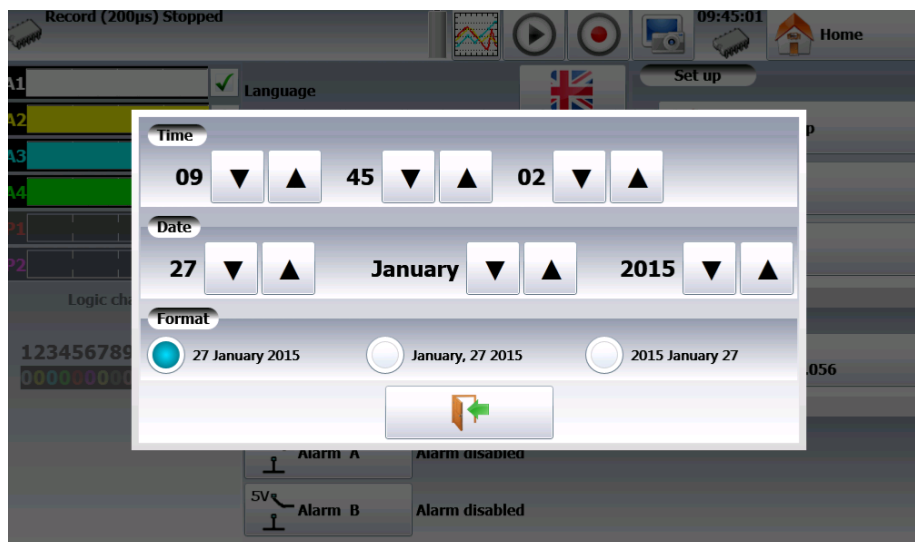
Record (200µs) Stopped

09:45:01

Home

A1

Language

Set up

A2

A3

A4

P1

P2

Logic ch

123456789
000000000

Time

09 ▼ ▲ 45 ▼ ▲ 02 ▼ ▲

Date

27 ▼ ▲ January ▼ ▲ 2015 ▼ ▲

Format

27 January 2015

January, 27 2015

2015 January 27

.056

Alarm A

Alarm disabled

5V Alarm B

Alarm disabled